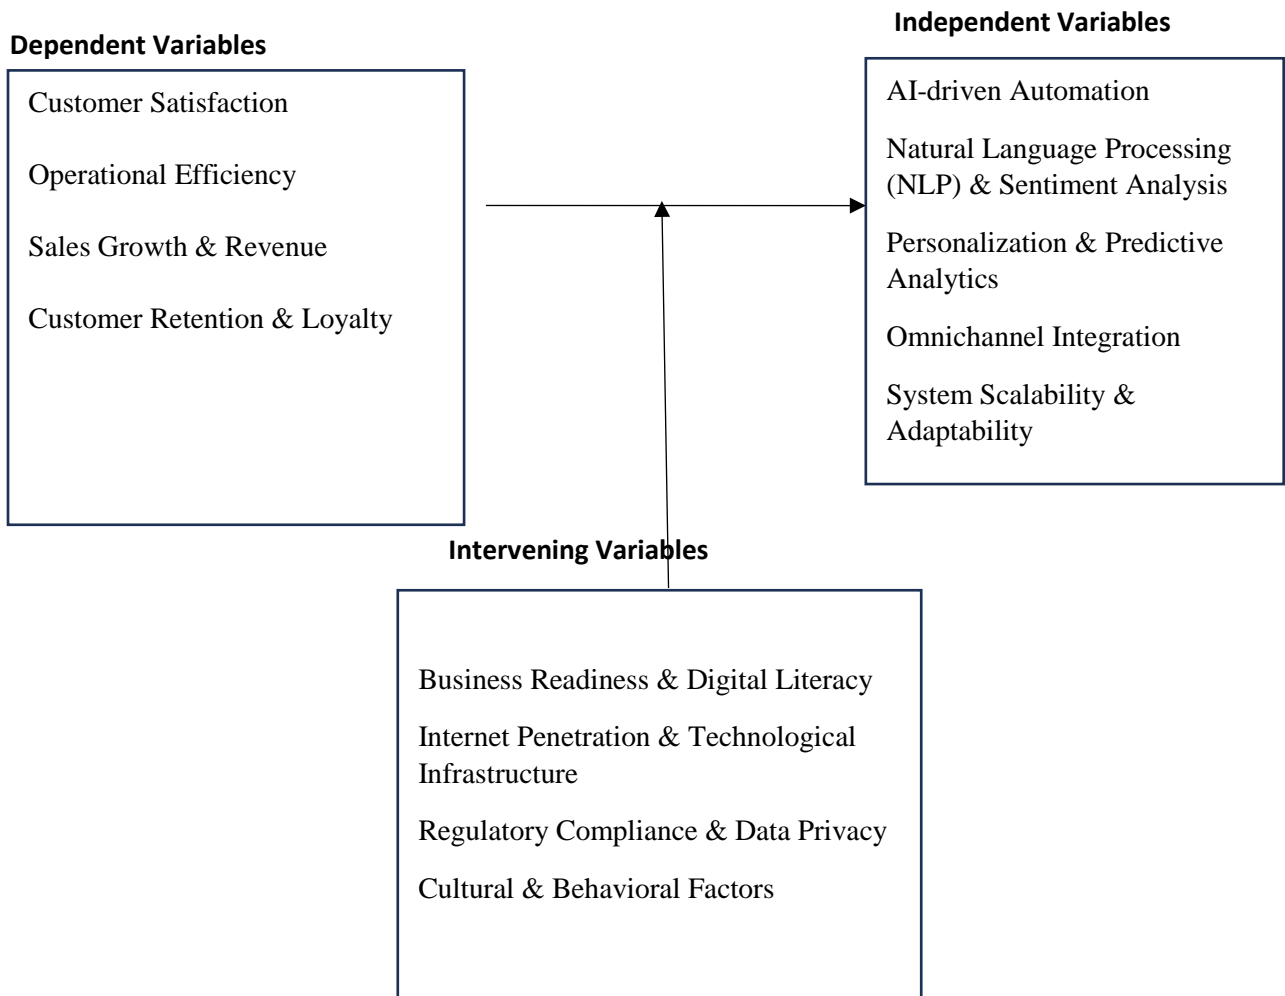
Independent Variables

Dependent Variables

Customer Satisfaction

Operational Efficiency

Sales Growth & Revenue

Customer Retention & Loyalty

AI-driven Automation

Natural Language Processing (NLP) & Sentiment Analysis

Personalization & Predictive Analytics

Omnichannel Integration

System Scalability & Adaptability

Intervening Variables

Business Readiness & Digital Literacy

Internet Penetration & Technological Infrastructure

Regulatory Compliance & Data Privacy

Cultural & Behavioral Factors